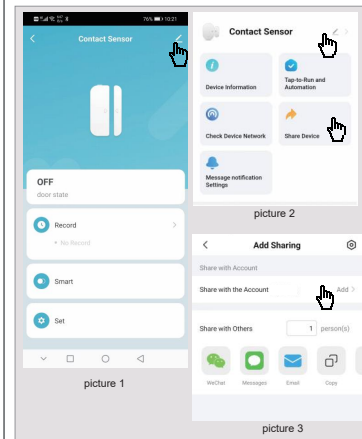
76% 10:21

Contact Sensor

OFF
door state

Record
• No Record

Smart

Set

picture 1

Contact Sensor

Device Information

Tap-to-Run and Automation

Check Device Network

Share Device

Message notification Settings

picture 2

Add Sharing

Share with Account

Share with the Account

Add >

Share with Others

1 person(s)

WeChat

Message

Email

Copy

picture 3